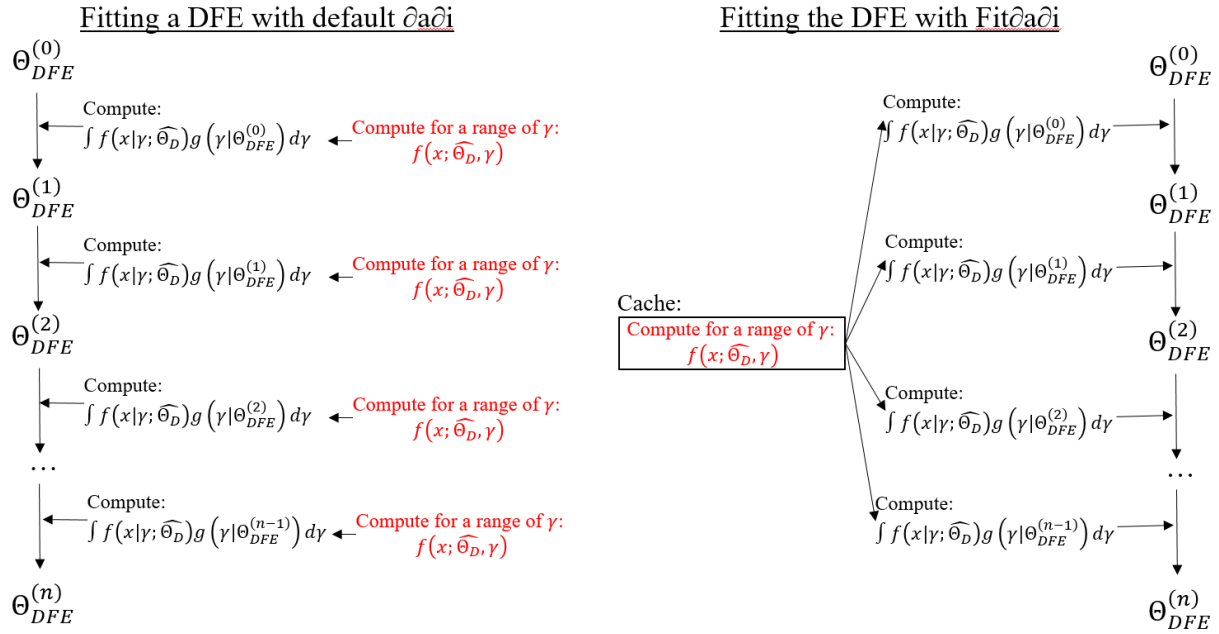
Fitting a DFE with default ∂a∂i

$\Theta_{DFE}^{(0)}$

Compute:
$\int f(x|\gamma;\widehat{\Theta_D})g\left(\gamma|\Theta_{DFE}^{(0)}\right)d\gamma$

Compute for a range of $\gamma$:
$f(x;\widehat{\Theta_D},\gamma)$

$\Theta_{DFE}^{(1)}$

Compute:
$\int f(x|\gamma;\widehat{\Theta_D})g\left(\gamma|\Theta_{DFE}^{(1)}\right)d\gamma$

Compute for a range of $\gamma$:
$f(x;\widehat{\Theta_D},\gamma)$

$\Theta_{DFE}^{(2)}$

Compute:
$\int f(x|\gamma;\widehat{\Theta_D})g\left(\gamma|\Theta_{DFE}^{(2)}\right)d\gamma$

Compute for a range of $\gamma$:
$f(x;\widehat{\Theta_D},\gamma)$

…

Compute:
$\int f(x|\gamma;\widehat{\Theta_D})g\left(\gamma|\Theta_{DFE}^{(n-1)}\right)d\gamma$

Compute for a range of $\gamma$:
$f(x;\widehat{\Theta_D},\gamma)$

$\Theta_{DFE}^{(n)}$

Fitting the DFE with Fit∂a∂i

Cache:
Compute for a range of $\gamma$:
$f(x;\widehat{\Theta_D},\gamma)$

Compute:
$\int f(x|\gamma;\widehat{\Theta_D})g\left(\gamma|\Theta_{DFE}^{(0)}\right)d\gamma$

Compute:
$\int f(x|\gamma;\widehat{\Theta_D})g\left(\gamma|\Theta_{DFE}^{(1)}\right)d\gamma$

Compute:
$\int f(x|\gamma;\widehat{\Theta_D})g\left(\gamma|\Theta_{DFE}^{(2)}\right)d\gamma$

Compute:
$\int f(x|\gamma;\widehat{\Theta_D})g\left(\gamma|\Theta_{DFE}^{(n-1)}\right)d\gamma$

$\Theta_{DFE}^{(0)}$

$\Theta_{DFE}^{(1)}$

$\Theta_{DFE}^{(2)}$

…

$\Theta_{DFE}^{(n)}$